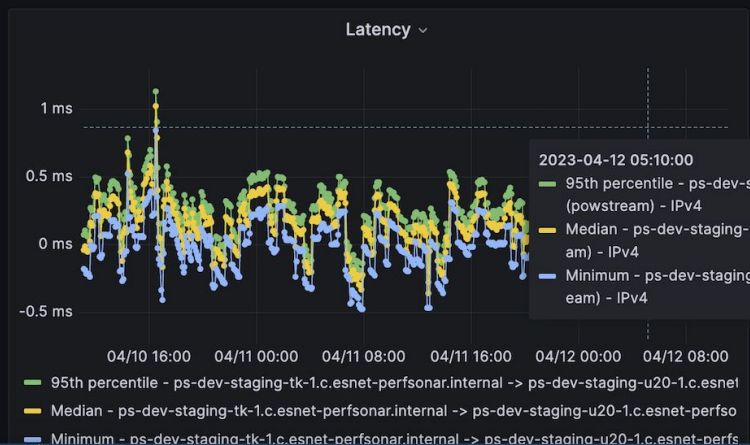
Latency

1 ms
0.5 ms
0 ms
-0.5 ms

04/10 16:00
04/11 00:00
04/11 08:00
04/11 16:00
04/12 00:00
04/12 08:00

2023-04-12 05:10:00
95th percentile - ps-dev-s (powstream) - IPv4
Median - ps-dev-staging- am) - IPv4
Minimum - ps-dev-staging eam) - IPv4

95th percentile - ps-dev-staging-tk-1.c.esnet-perfsonar.internal -> ps-dev-staging-u20-1.c.esnet
Median - ps-dev-staging-tk-1.c.esnet-perfsonar.internal -> ps-dev-staging-u20-1.c.esnet-perfso
Minimum - ps-dev-staging-tk-1.c.esnet-perfsonar.internal -> ps-dev-staging-u20-1.c.esnet-perfs